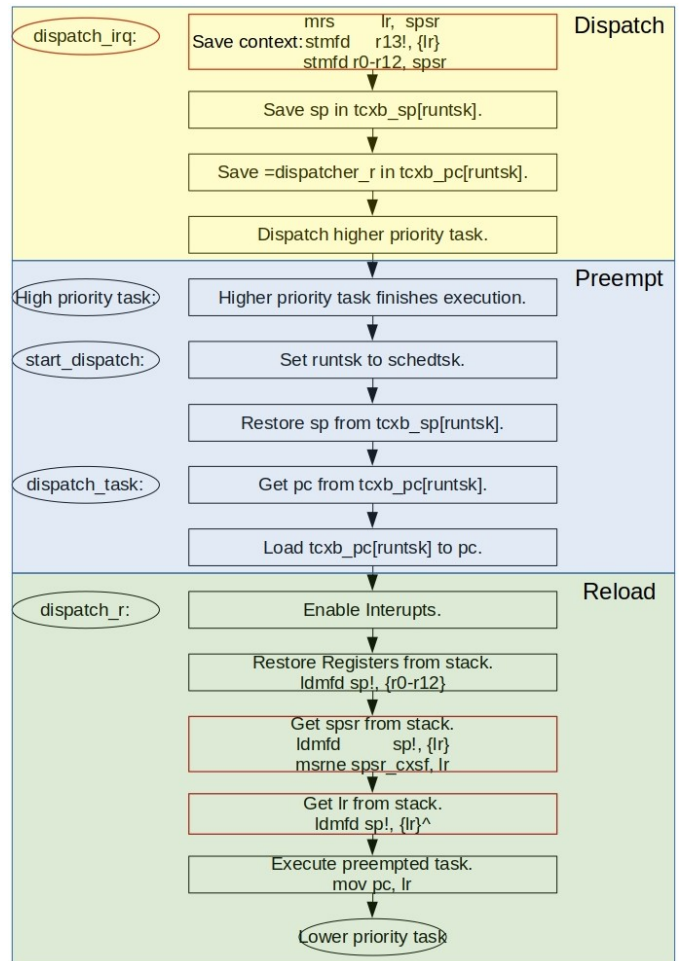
Dispatch

dispatch_irq:

Save context: mrs lr, spsr
stmfd r13!, {lr}
stmfd r0-r12, spsr

Save sp in tcxb_sp[runtsk].

Save =dispatcher_r in tcxb_pc[runtsk].

Dispatch higher priority task.

Preempt

High priority task:

Higher priority task finishes execution.

start_dispatch:

Set runtsk to schedtsk.

Restore sp from tcxb_sp[runtsk].

dispatch_task:

Get pc from tcxb_pc[runtsk].

Load tcxb_pc[runtsk] to pc.

Reload

dispatch_r:

Enable Interupts.

Restore Registers from stack.
ldmfd sp!, {r0-r12}

Get spsr from stack.
ldmfd sp!, {lr}
msrne spsr_cxsf, lr

Get lr from stack.
ldmfd sp!, {lr}^

Execute preempted task.
mov pc, lr

Lower priority task